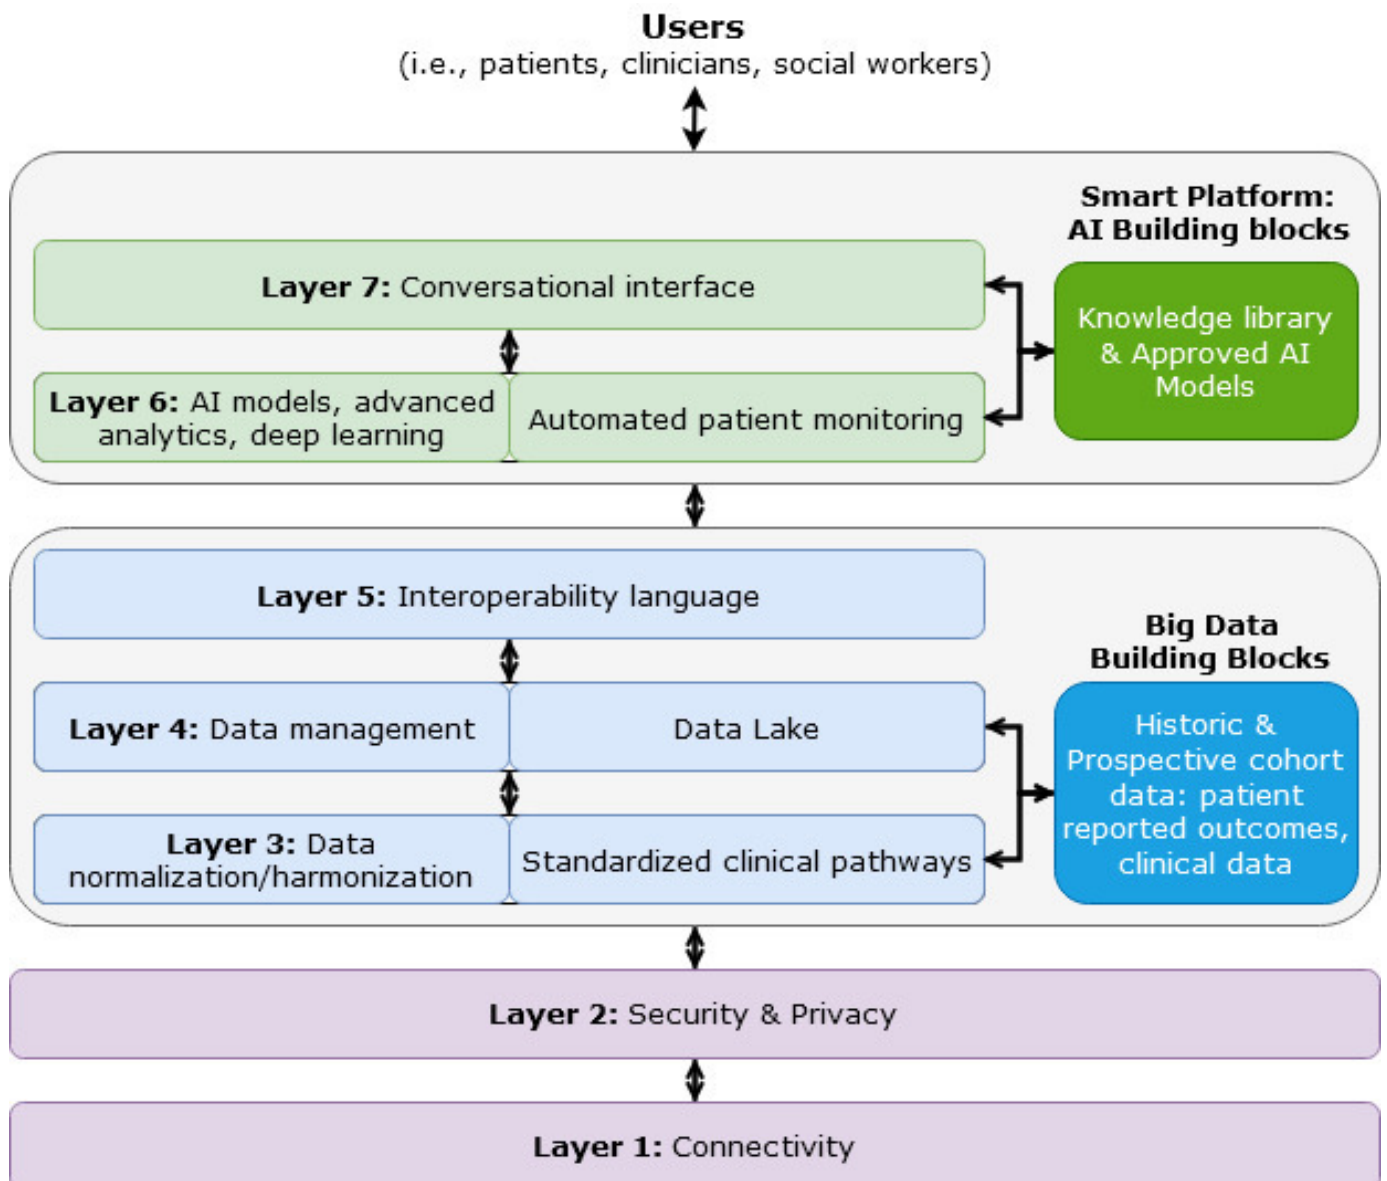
Users
(i.e., patients, clinicians, social workers)

Smart Platform:
AI Building blocks

Layer 7: Conversational interface

Knowledge library & Approved AI Models

Layer 6: AI models, advanced analytics, deep learning

Automated patient monitoring

Layer 5: Interoperability language

Big Data
Building Blocks

Layer 4: Data management

Data Lake

Historic & Prospective cohort data: patient reported outcomes, clinical data

Layer 3: Data normalization/harmonization

Standardized clinical pathways

Layer 2: Security & Privacy

Layer 1: Connectivity